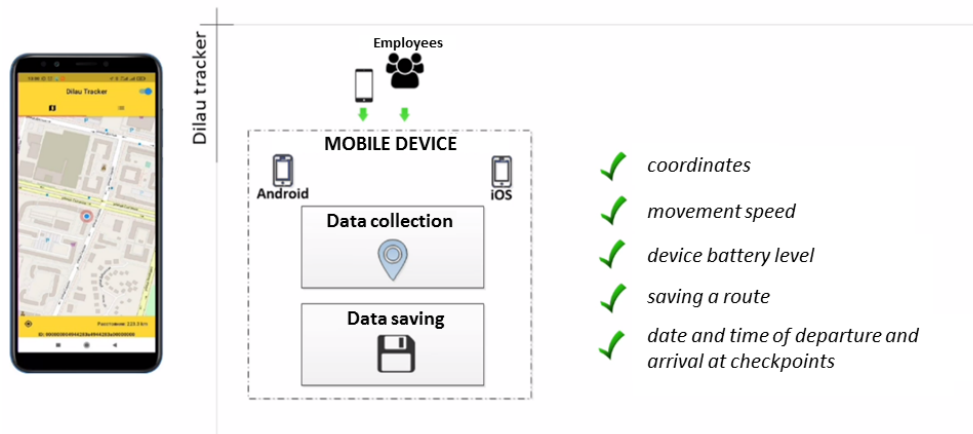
Dilau Tracker

Dilau tracker

Employees

MOBILE DEVICE

Android

iOS

Data collection

Data saving

coordinates

movement speed

device battery level

saving a route

date and time of departure and arrival at checkpoints